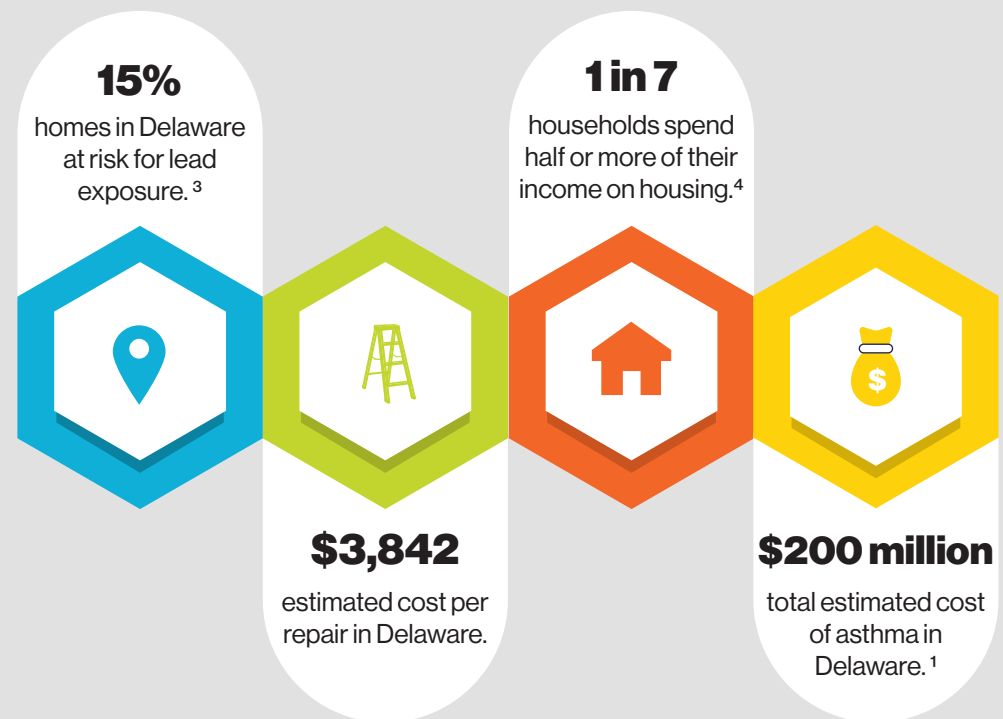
15%

homes in Delaware at risk for lead exposure. $^{3}$

1 in 7

households spend half or more of their income on housing.$^{4}$

$

$3,842

estimated cost per repair in Delaware.

$200 million

total estimated cost of asthma in Delaware. $^{1}$